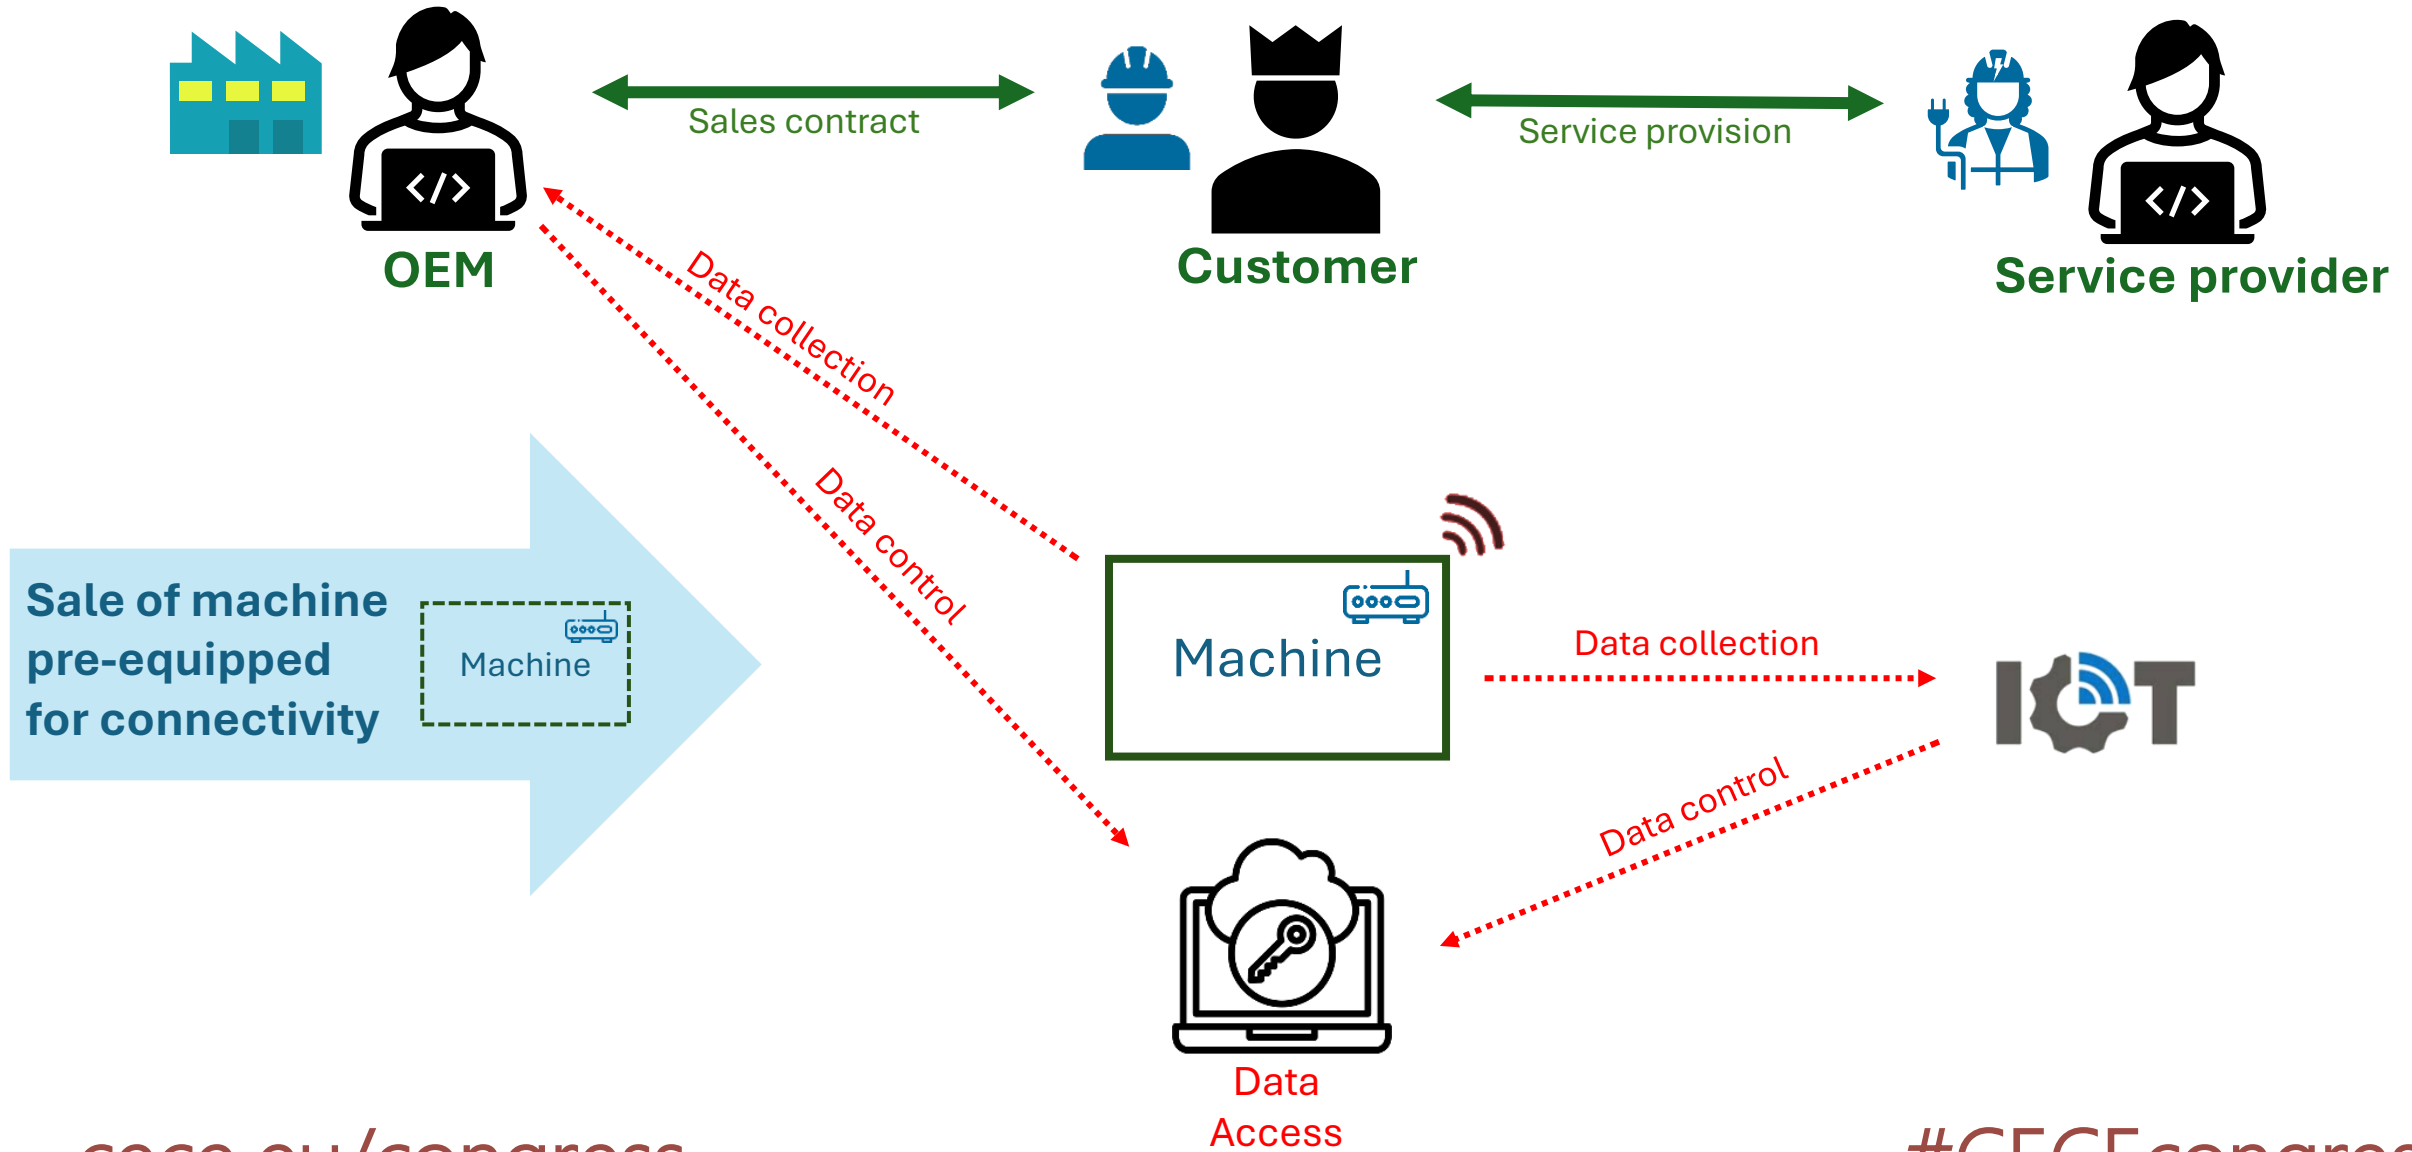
OEM

Sales contract

Customer

Service provision

Service provider

Data collection

Data control

Sale of machine pre-equipped for connectivity

Machine

Machine

Data collection

IOT

Data control

Data Access

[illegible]ceco.eu/congress

#CECEcongres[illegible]